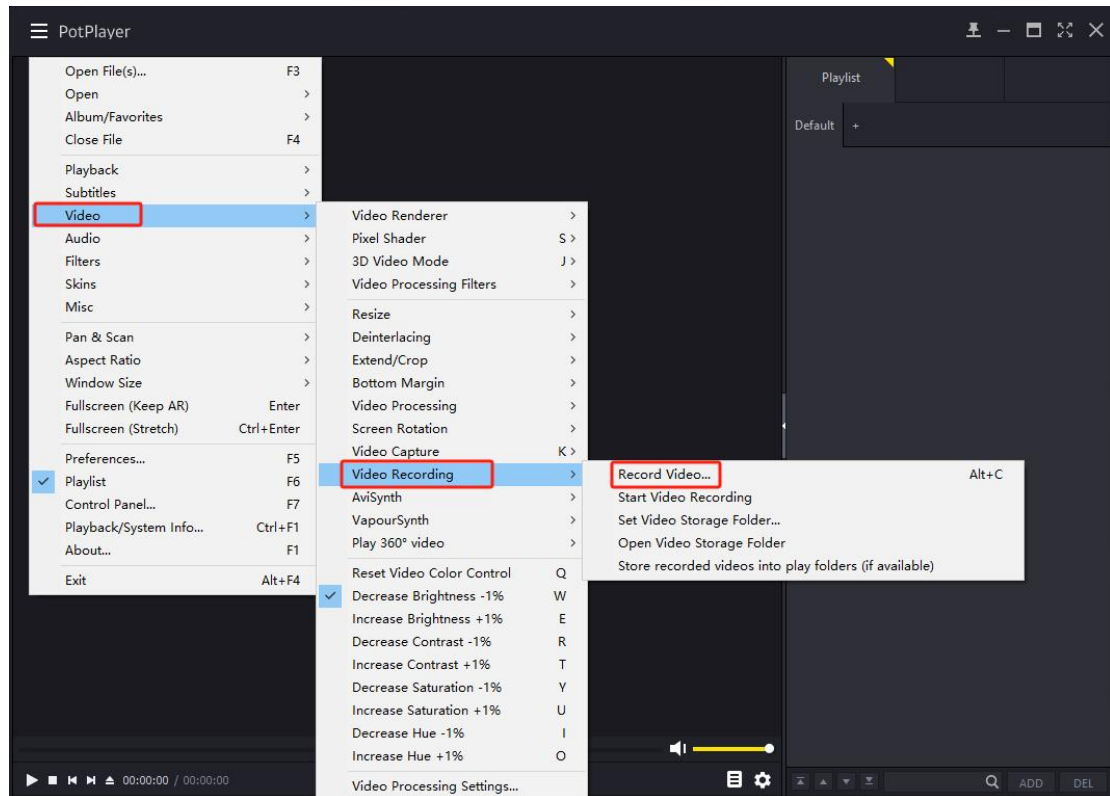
PotPlayer

Open File(s)... F3
Open
Album/Favorites
Close File F4
Playback
Subtitles
Video
Audio
Filters
Skins
Misc
Pan & Scan
Aspect Ratio
Window Size
Fullscreen (Keep AR) Enter
Fullscreen (Stretch) Ctrl+Enter
Preferences... F5
Playlist F6
Control Panel... F7
Playback/System Info... Ctrl+F1
About... F1
Exit Alt+F4

Video Renderer
Pixel Shader S
3D Video Mode J
Video Processing Filters
Resize
Deinterlacing
Extend/Crop
Bottom Margin
Video Processing
Screen Rotation
Video Capture K
Video Recording
AviSynth
VapourSynth
Play 360° video
Reset Video Color Control Q
Decrease Brightness -1% W
Increase Brightness +1% E
Decrease Contrast -1% R
Increase Contrast +1% T
Decrease Saturation -1% Y
Increase Saturation +1% U
Decrease Hue -1% I
Increase Hue +1% O
Video Processing Settings...

Record Video... Alt+C
Start Video Recording
Set Video Storage Folder...
Open Video Storage Folder
Store recorded videos into play folders (if available)

Playlist
Default +

00:00:00 / 00:00:00

ADD DEL